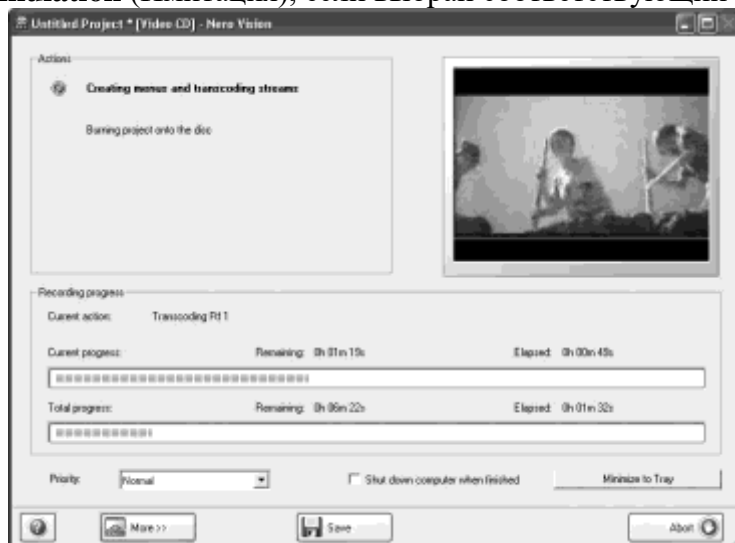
Untitled Project * [Video CD] - Nero Vision

Actions

Creating menus and transcoding streams

Burning project onto the disc

Recording progress

Current action: Transcoding Rt 1

Current progress: Remaining: 0h 01m 19s Elapsed: 0h 00m 49s

Total progress: Remaining: 0h 06m 22s Elapsed: 0h 01m 32s

Priority: Normal

Shut down computer when finished

Minimize to Tray

More>>

Save

Abort